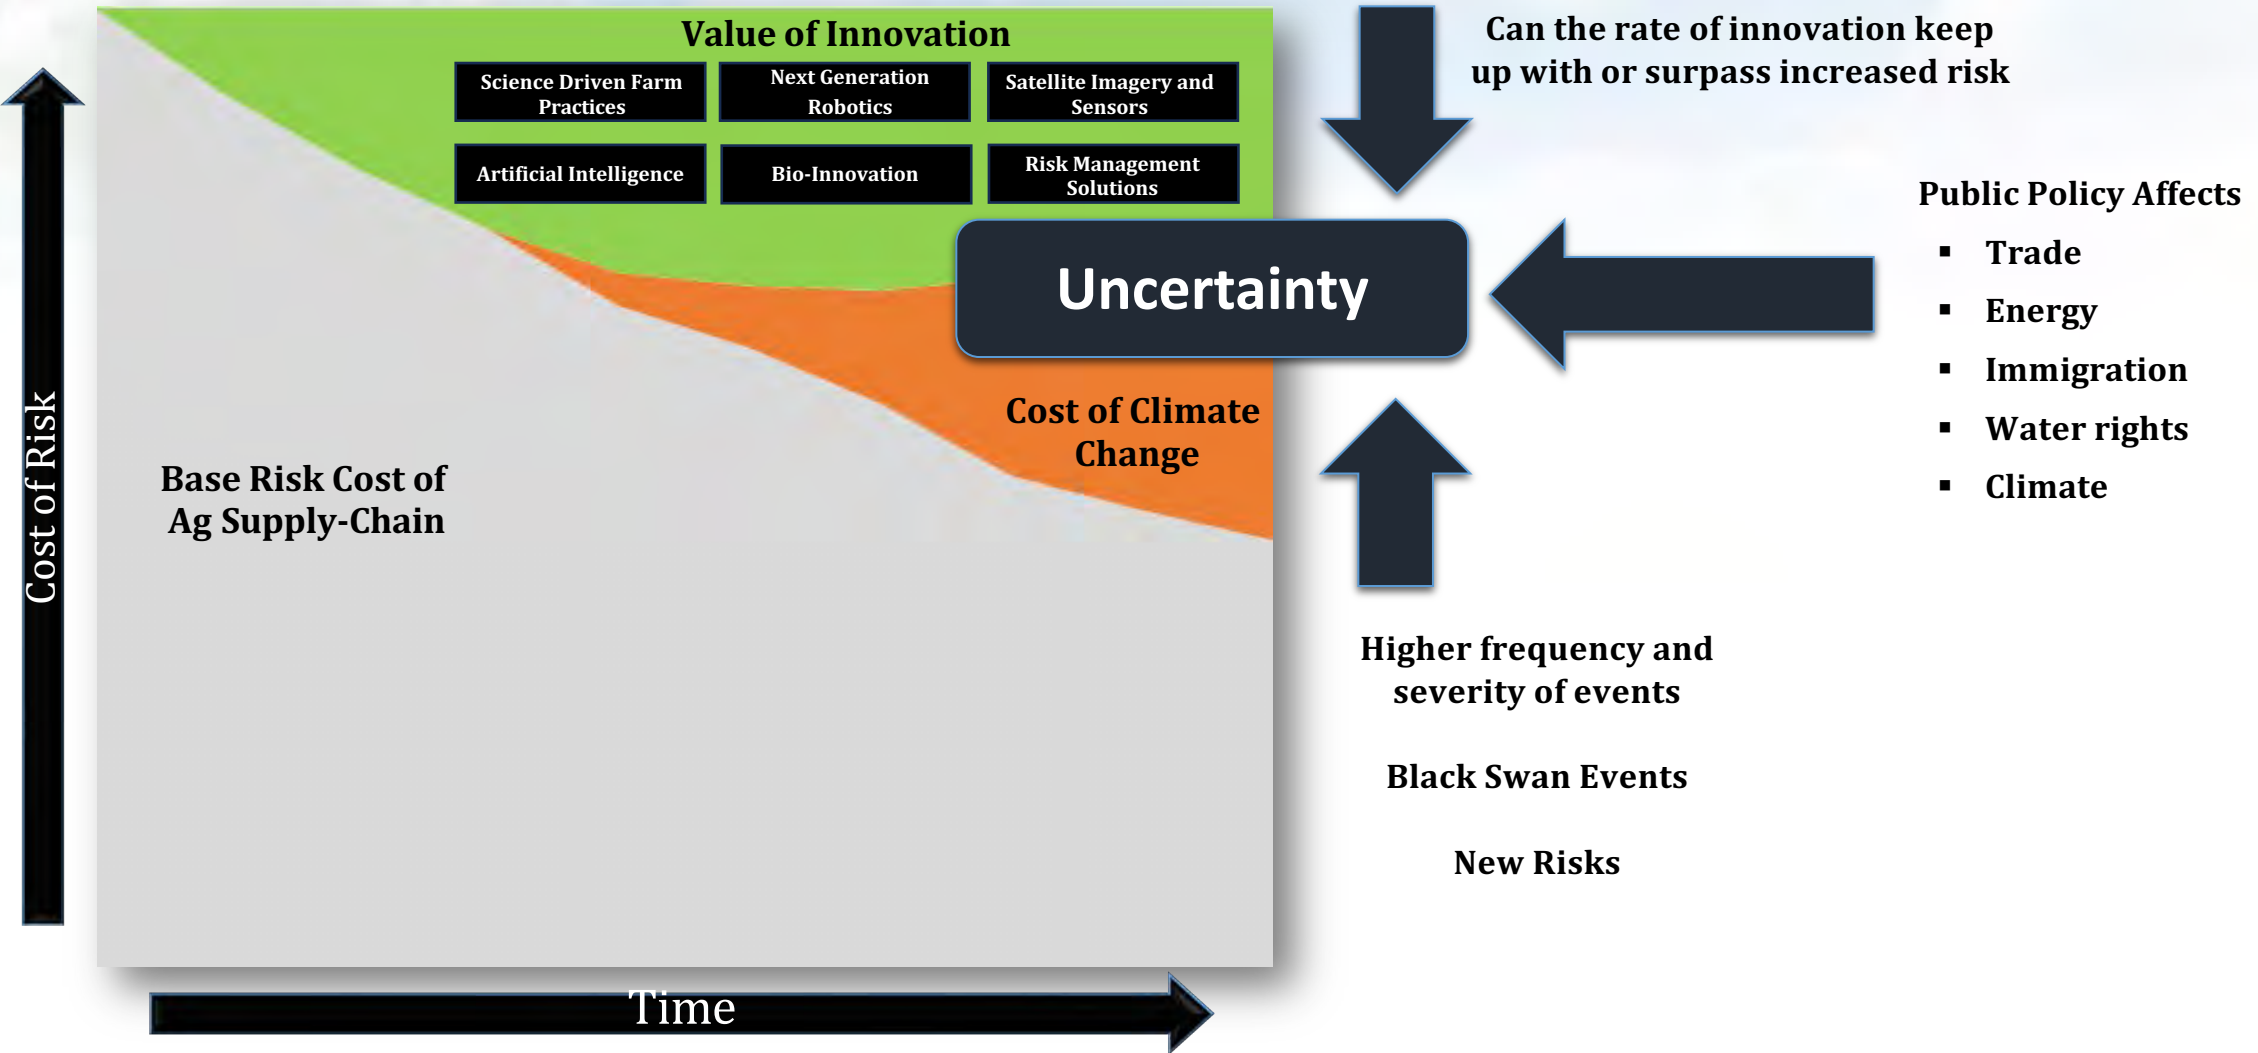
Cost of Risk

Value of Innovation

Science Driven Farm Practices

Next Generation Robotics

Satellite Imagery and Sensors

Artificial Intelligence

Bio-Innovation

Risk Management Solutions

Uncertainty

Cost of Climate Change

Base Risk Cost of Ag Supply-Chain

Time

Can the rate of innovation keep up with or surpass increased risk

Public Policy Affects
- Trade
- Energy
- Immigration
- Water rights
- Climate

Higher frequency and severity of events

Black Swan Events

New Risks